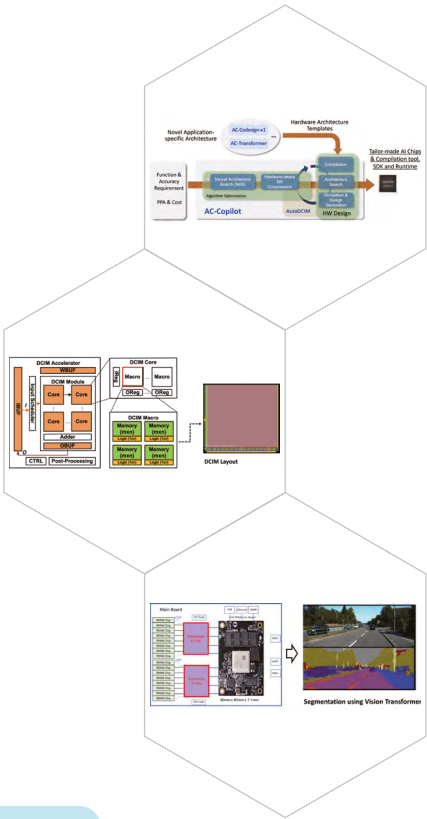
Novel Application-specific Architecture

AC-Codesign-v1

...

AC-Transformer

Hardware Architecture Templates

Function & Accuracy Requirement

PPA & Cost

Neural Architecture Search (NAS)

Hardware-aware NN Compression

Algorithm Optimization

AC-Copilot

Compilation

Architecture Search

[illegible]

AutoDCIM

HW Design

Tailor-made AI Chips & Compilation tool, SDK and Runtime

DCIM Accelerator

WBUF

DCIM Module

Input Scheduler

IBUF

Core

Core

Core

Core

Adder

OBUF

CTRL

Post-Processing

DCIM Core

IReg

Macro

Macro

OReg

OReg

DCIM Macro

Memory (mxn)

Logic (1xn)

Memory (mxn)

Logic (1xn)

Memory (mxn)

Logic (1xn)

Memory (mxn)

Logic (1xn)

DCIM Layout

Main Board

Segmentation using Vision Transformer